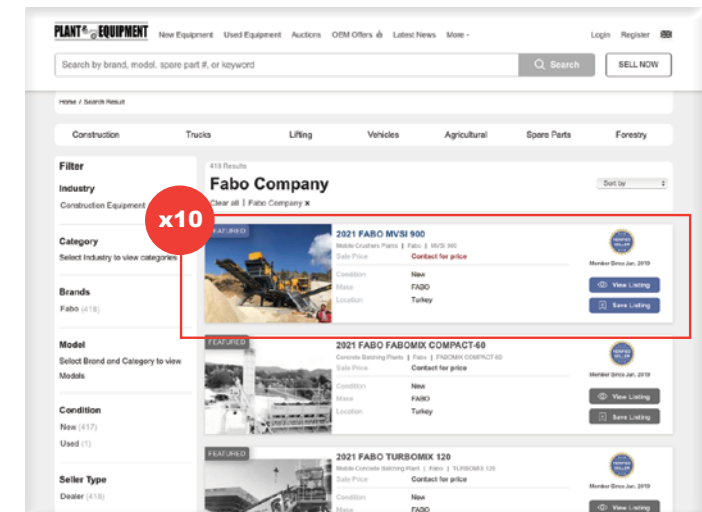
PLANT & EQUIPMENT New Equipment Used Equipment Auctions OEM Offers Latest News More Login Register

Search by brand, model, spare part #, or keyword Search SELL NOW

Home / Search Result

Construction Trucks Lifting Vehicles Agricultural Spare Parts Forestry

Filter

Industry
Construction Equipment

Category
Select Industry to view categories

Brands
Fabo (418)

Model
Select Brand and Category to view Models

Condition
New (417)
Used (1)

Seller Type
Dealer (418)

418 Results

Fabo Company

Clear all | Fabo Company ×

Sort by

x10

FEATURED

2021 FABO MVSI 900
Mobile Crushers Plants | Fabo | MVSI 900
Sale Price Contact for price
Condition New
Make FABO
Location Turkey

VERIFIED SELLER
Member Since Jan, 2019
View Listing
Save Listing

FEATURED

2021 FABO FABOMIX COMPACT-60
Concrete Batching Plants | Fabo | FABOMIX COMPACT-60
Sale Price Contact for price
Condition New
Make FABO
Location Turkey

VERIFIED SELLER
Member Since Jan, 2019
View Listing
Save Listing

FEATURED

2021 FABO TURBOMIX 120
Mobile Concrete Batching Plant | Fabo | TURBOMIX 120
Sale Price Contact for price
Condition New
Make FABO

VERIFIED SELLER
Member Since Jan, 2019
View Listing